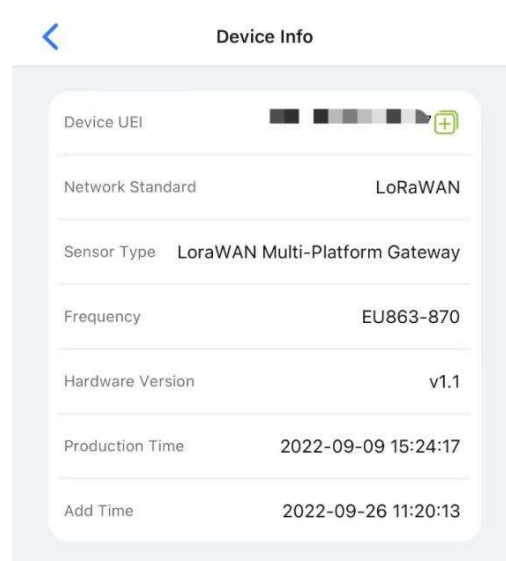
Device Info

Device UEI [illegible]

Network Standard LoRaWAN

Sensor Type LoraWAN Multi-Platform Gateway

Frequency EU863-870

Hardware Version v1.1

Production Time 2022-09-09 15:24:17

Add Time 2022-09-26 11:20:13